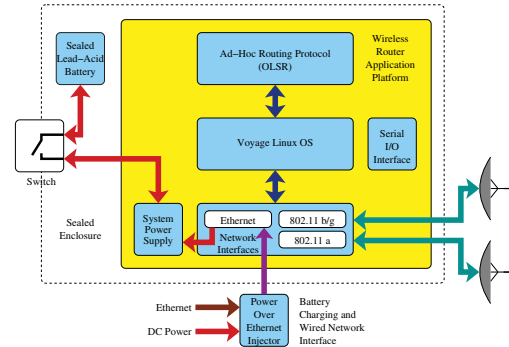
Sealed Lead–Acid Battery

Wireless Router Application Platform

Ad–Hoc Routing Protocol (OLSR)

Voyage Linux OS

Serial I/O Interface

Switch

Sealed Enclosure

System Power Supply

Ethernet

802.11 b/g

Network Interfaces

802.11 a

Ethernet

DC Power

Power Over Ethernet Injector

Battery Charging and Wired Network Interface